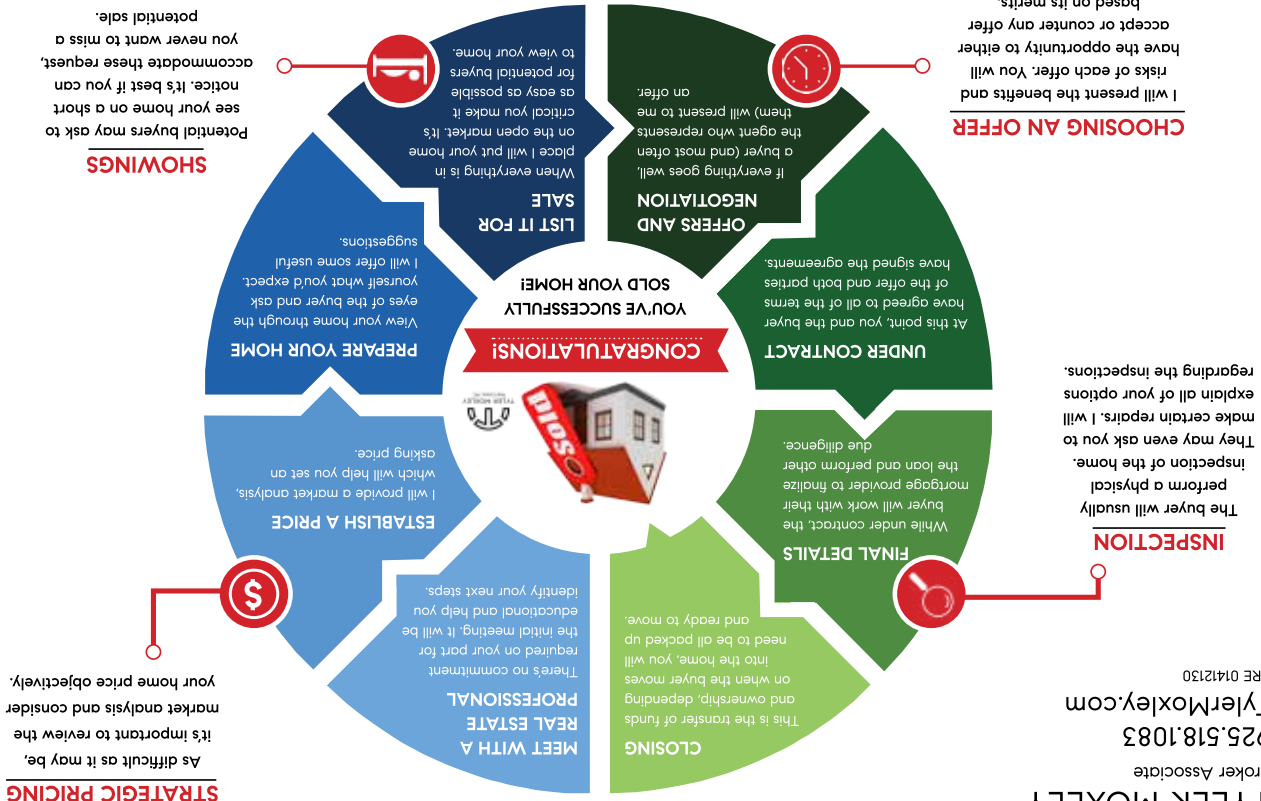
MEET WITH A REAL ESTATE PROFESSIONAL

There's no commitment required on your part for the initial meeting. It will be educational and help you identify your next steps.

ESTABLISH A PRICE

I will provide a market analysis, which will help you set an asking price.

PREPARE YOUR HOME

View your home through the eyes of the buyer and ask yourself what you'd expect. I will offer some useful suggestions.

LIST IT FOR SALE

When everything is in place I will put your home on the open market. It's critical you make it as easy as possible for potential buyers to view your home.

OFFERS AND NEGOTIATION

If everything goes well, a buyer (and most often the agent who represents them) will present to me an offer.

UNDER CONTRACT

At this point, you and the buyer have agreed to all of the terms of the offer and both parties have signed the agreements.

FINAL DETAILS

While under contract, the buyer will work with their mortgage provider to finalize the loan and perform other due diligence.

CLOSING

This is the transfer of funds and ownership, depending on when the buyer moves into the home, you will need to be all packed up and ready to move.

CONGRATULATIONS!

YOU'VE SUCCESSFULLY SOLD YOUR HOME!

SOLD

STRATEGIC PRICING

As difficult as it may be, it's important to review the market analysis and consider your home price objectively.

SHOWINGS

Potential buyers may ask to see your home on a short notice. It's best if you can accommodate these request, you never want to miss a potential sale.

CHOOSING AN OFFER

I will present the benefits and risks of each offer. You will have the opportunity to either accept or counter any offer based on its merits.

INSPECTION

The buyer will usually perform a physical inspection of the home. They may even ask you to make certain repairs. I will explain all of your options regarding the inspections.

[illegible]YLER MOXLEY
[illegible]roker Associate
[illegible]25.518.1083
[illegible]ylerMoxley.com
RE 01412130